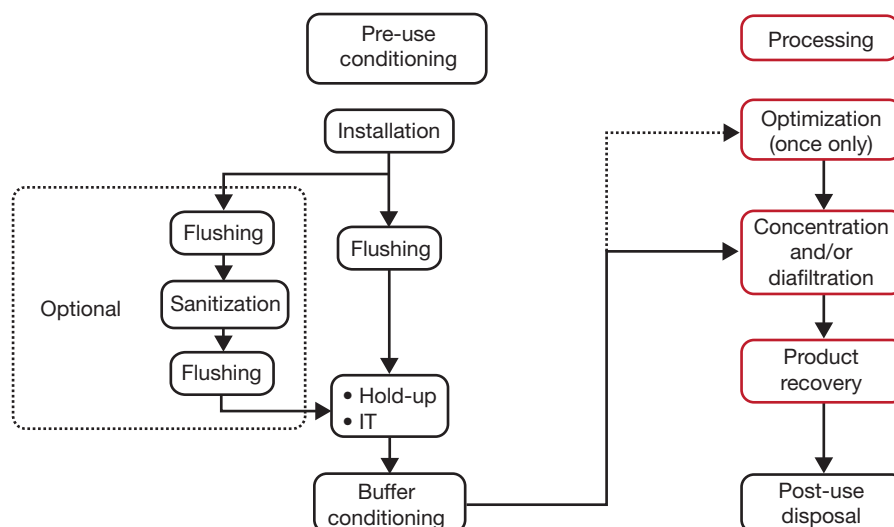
Pre-use conditioning

Processing

Installation

Optimization (once only)

Flushing

Flushing

Concentration and/or diafiltration

Optional

Sanitization

Flushing

• Hold-up
• IT

Product recovery

Buffer conditioning

Post-use disposal